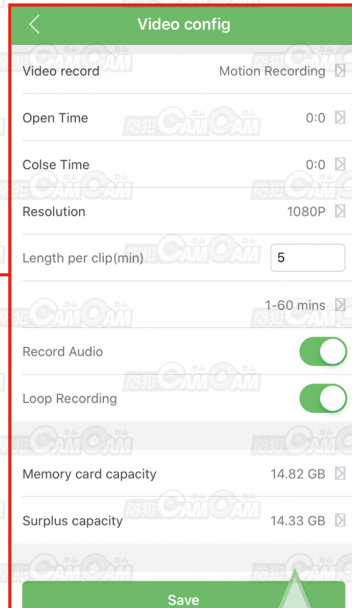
Video config

Video record Motion Recording

Open Time 0:0

Colse Time 0:0

Resolution 1080P

Length per clip(min) 5

1-60 mins

Record Audio

Loop Recording

Memory card capacity 14.82 GB

Surplus capacity 14.33 GB

Save